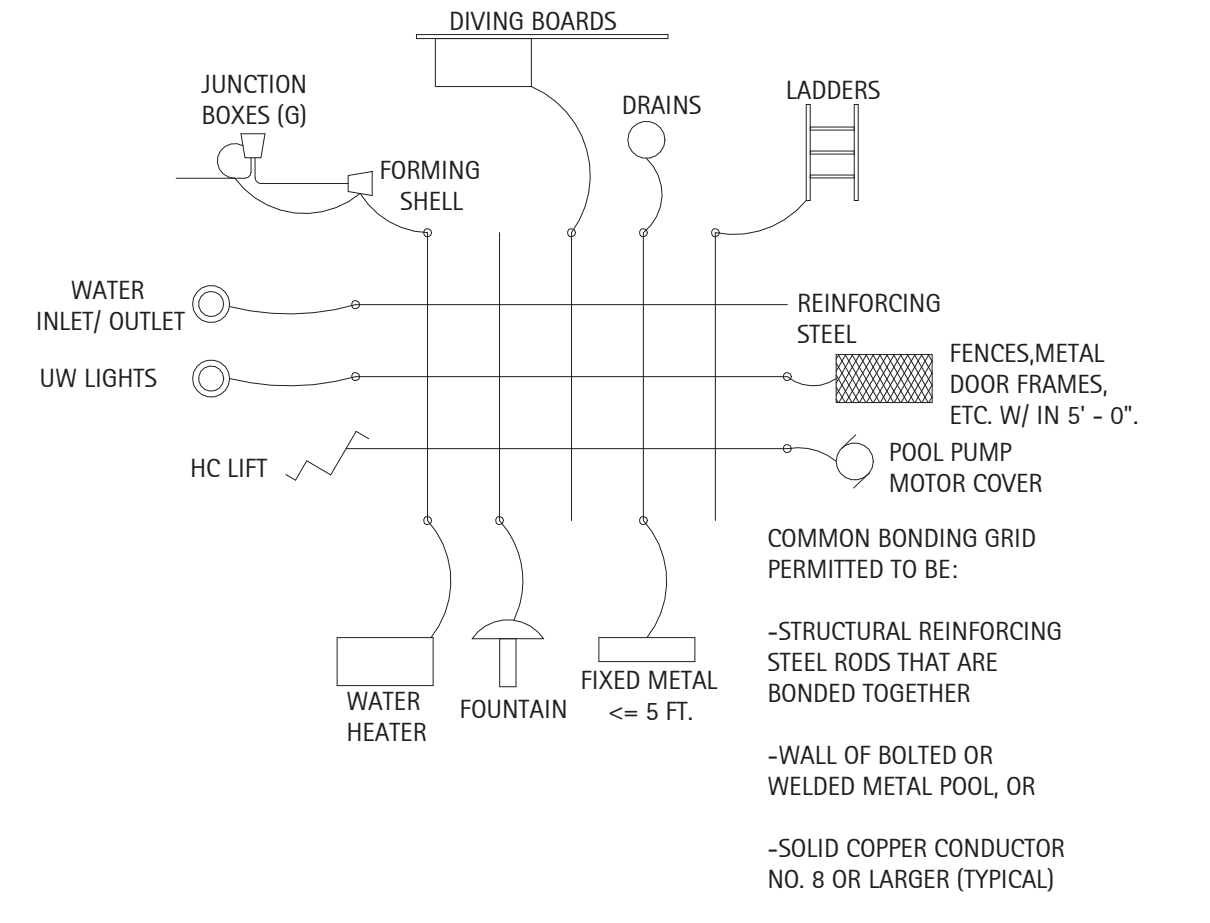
DIVING BOARDS

JUNCTION BOXES (G)

DRAINS

LADDERS

FORMING SHELL

WATER INLET/ OUTLET

REINFORCING STEEL

FENCES,METAL DOOR FRAMES, ETC. W/ IN 5' - 0".

UW LIGHTS

HC LIFT

POOL PUMP MOTOR COVER

COMMON BONDING GRID PERMITTED TO BE:

-STRUCTURAL REINFORCING STEEL RODS THAT ARE BONDED TOGETHER

-WALL OF BOLTED OR WELDED METAL POOL, OR

-SOLID COPPER CONDUCTOR NO. 8 OR LARGER (TYPICAL)

WATER HEATER

FOUNTAIN

FIXED METAL <= 5 FT.